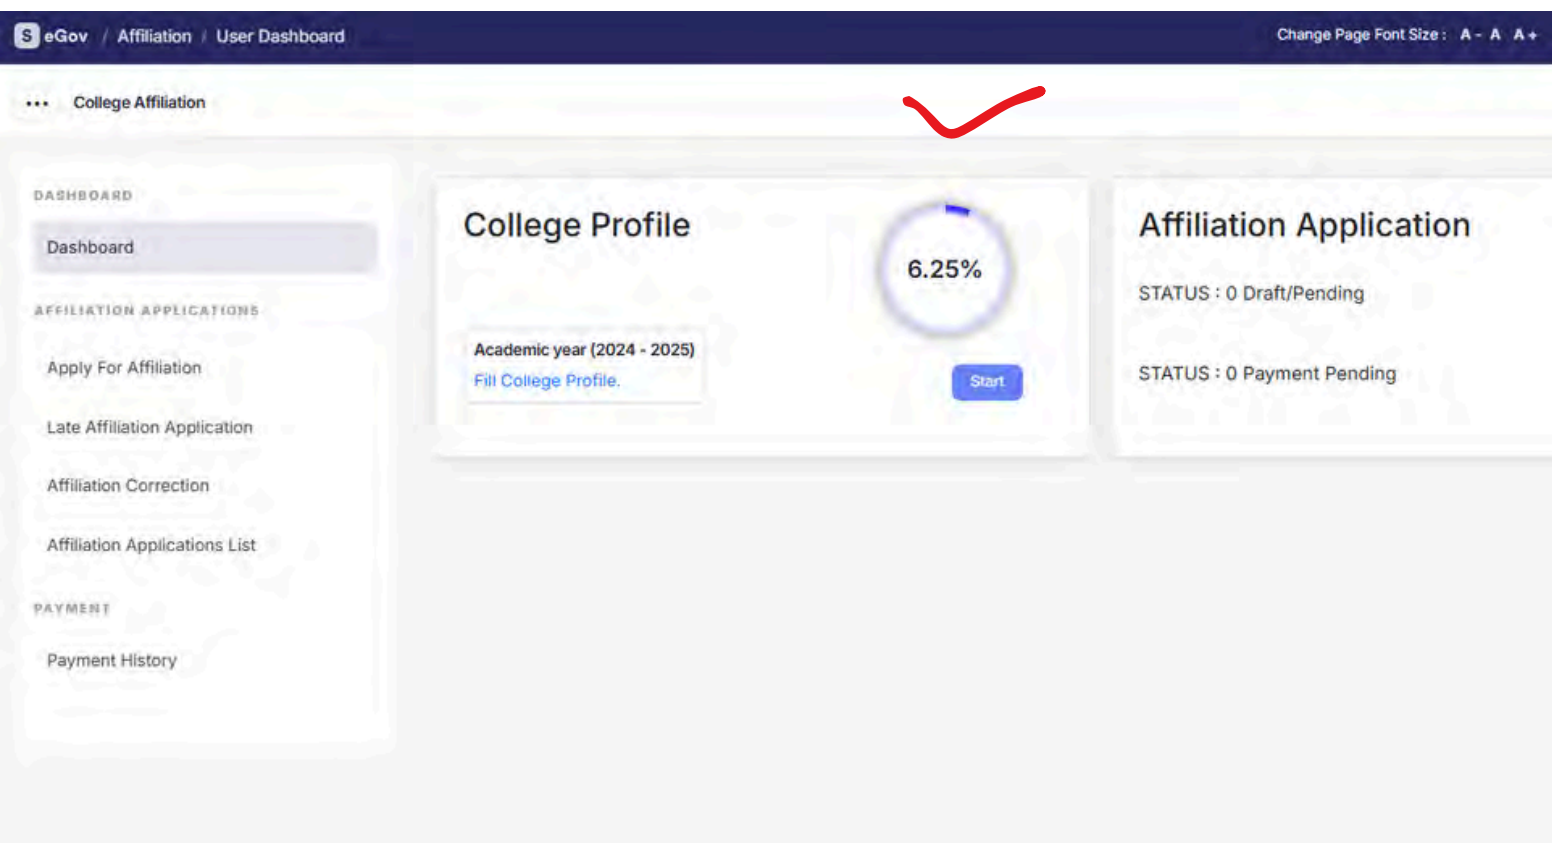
S eGov / Affiliation / User Dashboard

Change Page Font Size : A - A A +

College Affiliation

DASHBOARD

Dashboard

AFFILIATION APPLICATIONS

Apply For Affiliation

Late Affiliation Application

Affiliation Correction

Affiliation Applications List

PAYMENT

Payment History

College Profile

6.25%

Academic year (2024 - 2025)
Fill College Profile.

Start

Affiliation Application

STATUS : 0 Draft/Pending

STATUS : 0 Payment Pending